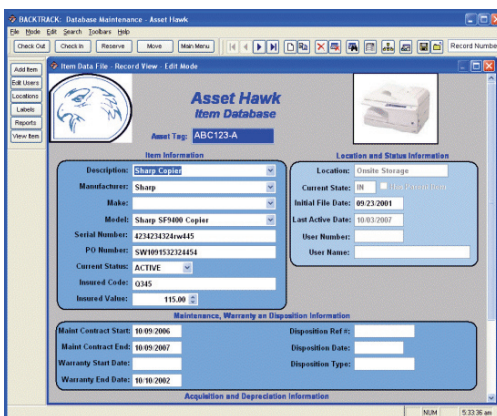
BACKTRACK: Database Maintenance - Asset Hawk

File Mode Edit Search Toolbars Help

Check Out | Check In | Reserve | Move | Main Menu | Record Numbe

Add Item
Edit Users
Locations
Labels
Reports
View Item

Item Data File - Record View - Edit Mode

Asset Hawk
Item Database

Asset Tag: ABC123-A

Item Information

Description: Sharp Copier
Manufacturer: Sharp
Make:
Model: Sharp SF9400 Copier
Serial Number: 4234234324rw445
PO Number: SW1091532324454
Current Status: ACTIVE
Insured Code: Q345
Insured Value: 115.00

Location and Status Information

Location: Onsite Storage
Current State: IN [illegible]
Initial File Date: 09/23/2001
Last Active Date: 10/03/2007
User Number:
User Name:

Maintenance, Warranty an Disposition Information

Maint Contract Start: 10/09/2006
Maint Contract End: 10/09/2007
Warranty Start Date:
Warranty End Date: 10/10/2002

Disposition Ref #:
Disposition Date:
Disposition Type:

Acquisition and Depreciation Information

NUM
5:33:36 am